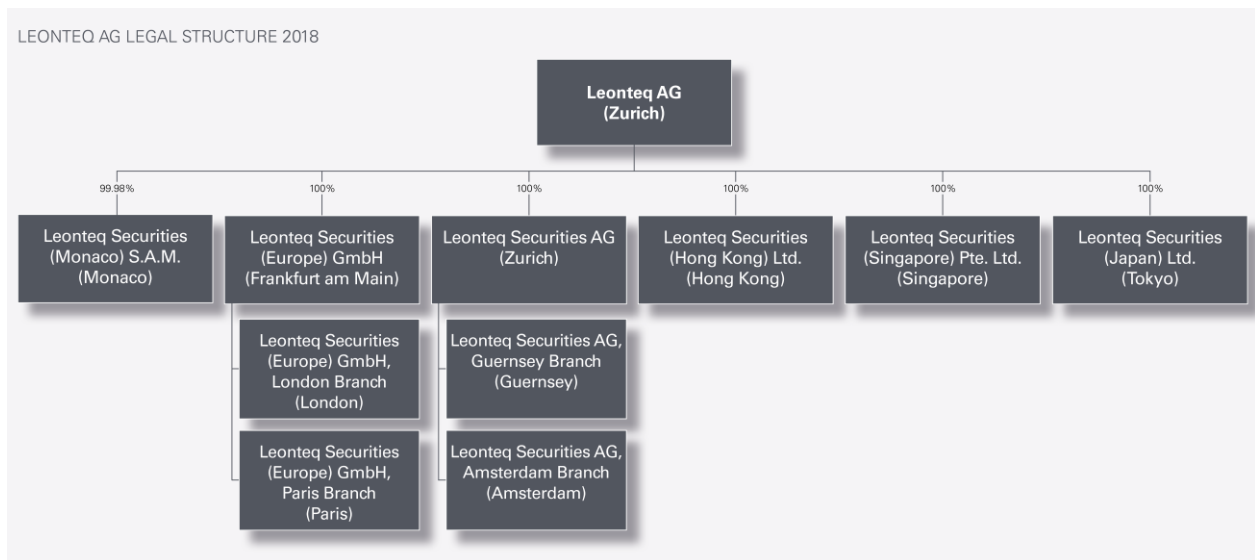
LEONTEQ AG LEGAL STRUCTURE 2018

Leonteq AG
(Zurich)

99.98%

Leonteq Securities (Monaco) S.A.M. (Monaco)

100%

Leonteq Securities (Europe) GmbH (Frankfurt am Main)

Leonteq Securities (Europe) GmbH, London Branch (London)

Leonteq Securities (Europe) GmbH, Paris Branch (Paris)

100%

Leonteq Securities AG (Zurich)

Leonteq Securities AG, Guernsey Branch (Guernsey)

Leonteq Securities AG, Amsterdam Branch (Amsterdam)

100%

Leonteq Securities (Hong Kong) Ltd. (Hong Kong)

100%

Leonteq Securities (Singapore) Pte. Ltd. (Singapore)

100%

Leonteq Securities (Japan) Ltd. (Tokyo)